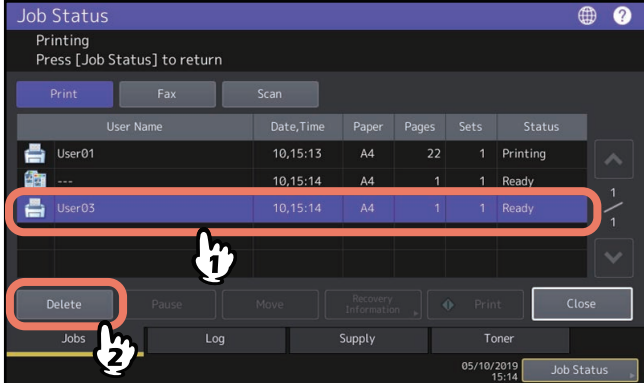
Job Status

Printing
Press [Job Status] to return

Print Fax Scan

| User Name | Date,Time | Paper | Pages | Sets | Status |
|---|---|---|---|---|---|
| User01 | 10,15:13 | A4 | 22 | 1 | Printing |
| --- | 10,15:14 | A4 | 1 | 1 | Ready |
| User03 | 10,15:14 | A4 | 1 | 1 | Ready |

1
1

1

Delete Pause Move Recovery Information Print Close

2

Jobs Log Supply Toner

05/10/2019
15:14

Job Status